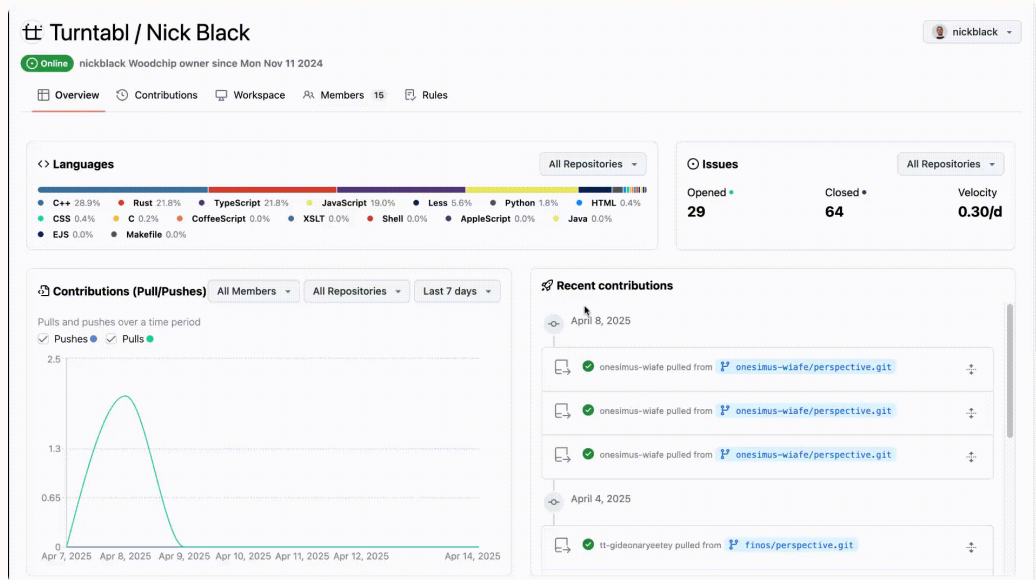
Turntabl / Nick Black

nickblack

Online nickblack Woodchip owner since Mon Nov 11 2024

Overview Contributions Workspace Members 15 Rules

Languages

All Repositories

C++ 28.9% Rust 21.8% TypeScript 21.8% JavaScript 19.0% Less 5.6% Python 1.8% HTML 0.4% CSS 0.4% C 0.2% CoffeeScript 0.0% XSLT 0.0% Shell 0.0% AppleScript 0.0% Java 0.0% EJS 0.0% Makefile 0.0%

Issues

All Repositories

Opened 29
Closed 64
Velocity 0.30/d

Contributions (Pull/Pushes)

All Members All Repositories Last 7 days

Pulls and pushes over a time period

Pushes Pulls

2.5
1.3
0.65
0

Apr 7, 2025 Apr 8, 2025 Apr 9, 2025 Apr 10, 2025 Apr 11, 2025 Apr 12, 2025 Apr 14, 2025

Recent contributions

April 8, 2025

onesimus-wiafe pulled from onesimus-wiafe/perspective.git

onesimus-wiafe pulled from onesimus-wiafe/perspective.git

onesimus-wiafe pulled from onesimus-wiafe/perspective.git

April 4, 2025

tt-gideonaryeetey pulled from finos/perspective.git